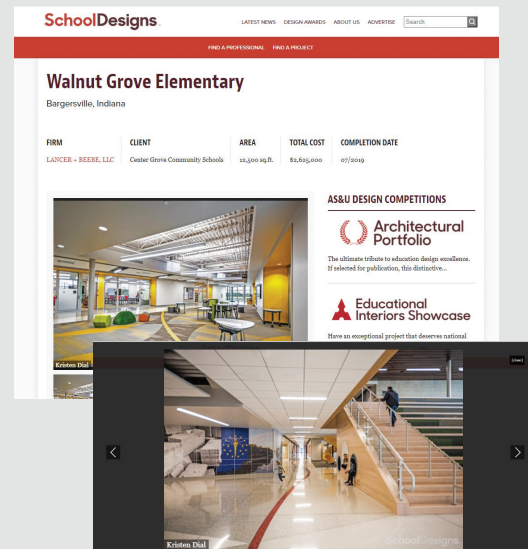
SchoolDesigns

LATEST NEWS DESIGN AWARDS ABOUT US ADVERTISE Search

FIND A PROFESSIONAL FIND A PROJECT

Walnut Grove Elementary

Bargersville, Indiana

| FIRM | CLIENT | AREA | TOTAL COST | COMPLETION DATE |
|---|---|---|---|---|
| LANCER + BEEBE, LLC | Center Grove Community Schools | 12,500 sq.ft. | $2,625,000 | 07/2019 |

AS&U DESIGN COMPETITIONS

Architectural Portfolio

The ultimate tribute to education design excellence. If selected for publication, this distinctive...

Educational Interiors Showcase

Have an exceptional project that deserves national

Kristen Dial

[close]

Kristen Dial

SchoolDesigns